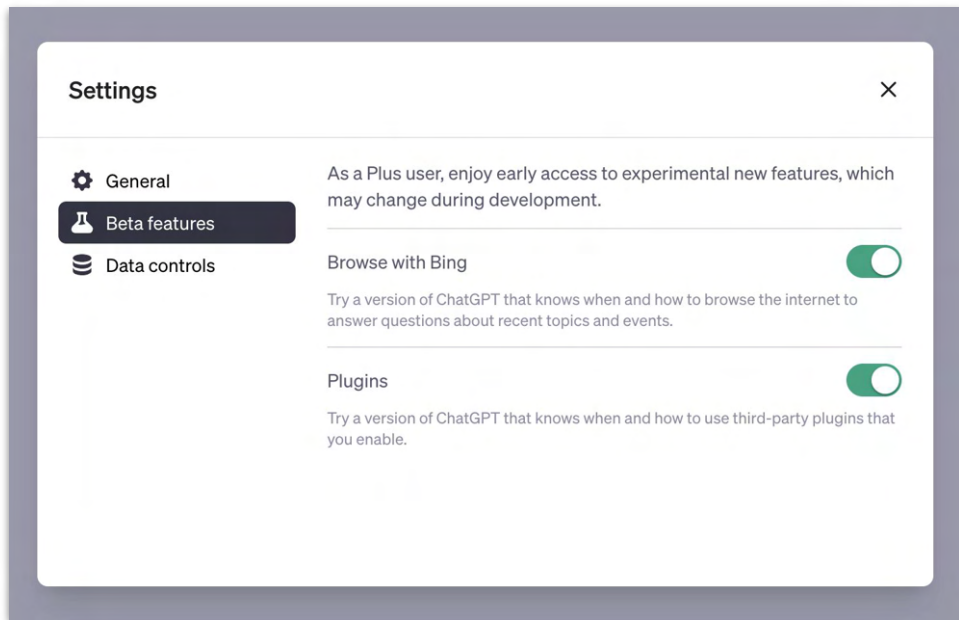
Settings

×

General

Beta features

Data controls

As a Plus user, enjoy early access to experimental new features, which may change during development.

Browse with Bing

Try a version of ChatGPT that knows when and how to browse the internet to answer questions about recent topics and events.

Plugins

Try a version of ChatGPT that knows when and how to use third-party plugins that you enable.